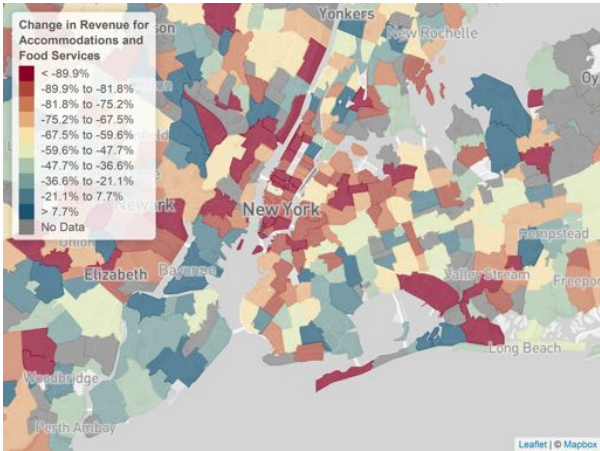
Change in Revenue for Accommodations and Food Services
< -89.9%
-89.9% to -81.8%
-81.8% to -75.2%
-75.2% to -67.5%
-67.5% to -59.6%
-59.6% to -47.7%
-47.7% to -36.6%
-36.6% to -21.1%
-21.1% to 7.7%
> 7.7%
No Data

Yonkers
New Rochelle
Oy
Newark
New York
Union
Elizabeth
Bayonne
Hempstead
Valley Stream
Freepor
Long Beach
Woodbridge
Perth Amboy
son

Leaflet | © Mapbox